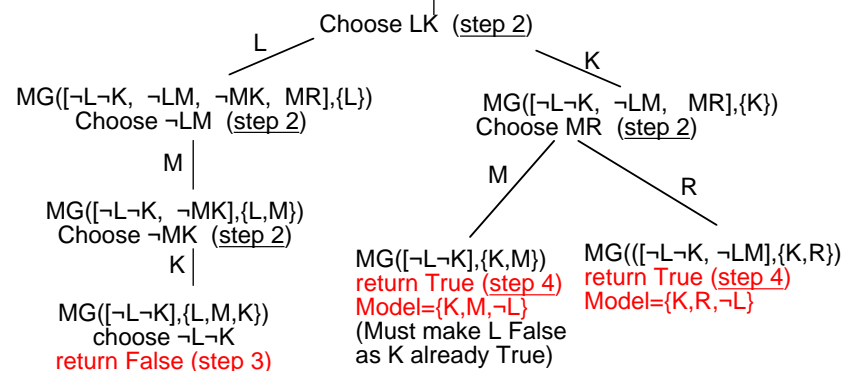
Choose LK (step 2)

L

K

MG([¬L¬K, ¬LM, ¬MK, MR],{L})
Choose ¬LM (step 2)

M

MG([¬L¬K, ¬MK],{L,M})
Choose ¬MK (step 2)

K

MG([¬L¬K],{L,M,K})
choose ¬L¬K
return False (step 3)

MG([¬L¬K, ¬LM, MR],{K})
Choose MR (step 2)

M

R

MG([¬L¬K],{K,M})
return True (step 4)
Model={K,M,¬L}
(Must make L False as K already True)

MG(([¬L¬K, ¬LM],{K,R})
return True (step 4)
Model={K,R,¬L}